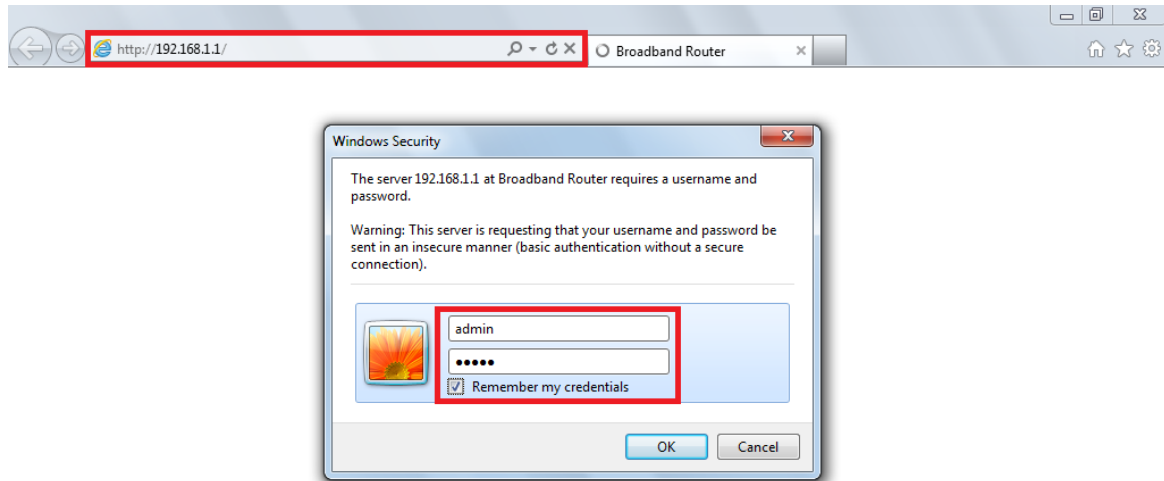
http://192.168.1.1/

Broadband Router

Windows Security

The server 192.168.1.1 at Broadband Router requires a username and password.

Warning: This server is requesting that your username and password be sent in an insecure manner (basic authentication without a secure connection).

admin

●●●●●

Remember my credentials

OK

Cancel